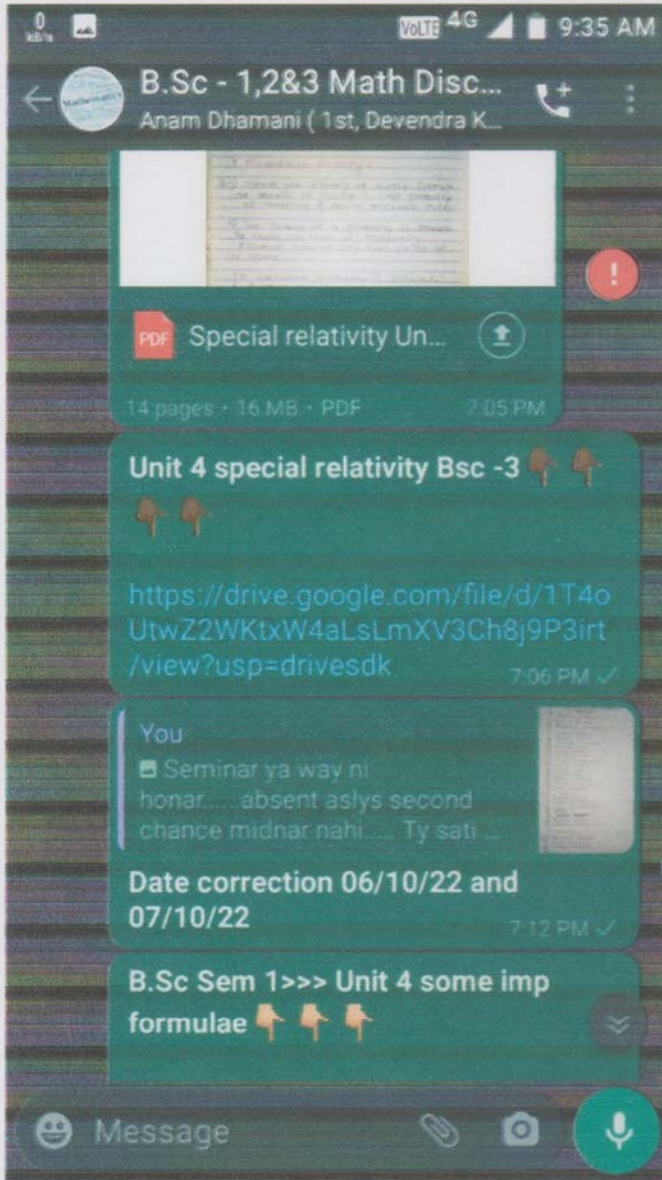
0 kB/s

VoLTE 4G 9:35 AM

B.Sc - 1,2&3 Math Disc...
Anam Dhamani ( 1st, Devendra K...

PDF Special relativity Un...

14 pages • 16 MB • PDF 7:05 PM

Unit 4 special relativity Bsc -3 👇 👇 👇 👇

https://drive.google.com/file/d/1T4oUtwZ2WKtxW4aLsLmXV3Ch8j9P3irt/view?usp=drivesdk

7:06 PM

You
Seminar ya way ni honar......absent aslys second chance midnar nahi..... Ty sati ...

Date correction 06/10/22 and 07/10/22

7:12 PM

B.Sc Sem 1>>> Unit 4 some imp formulae 👇 👇 👇

Message